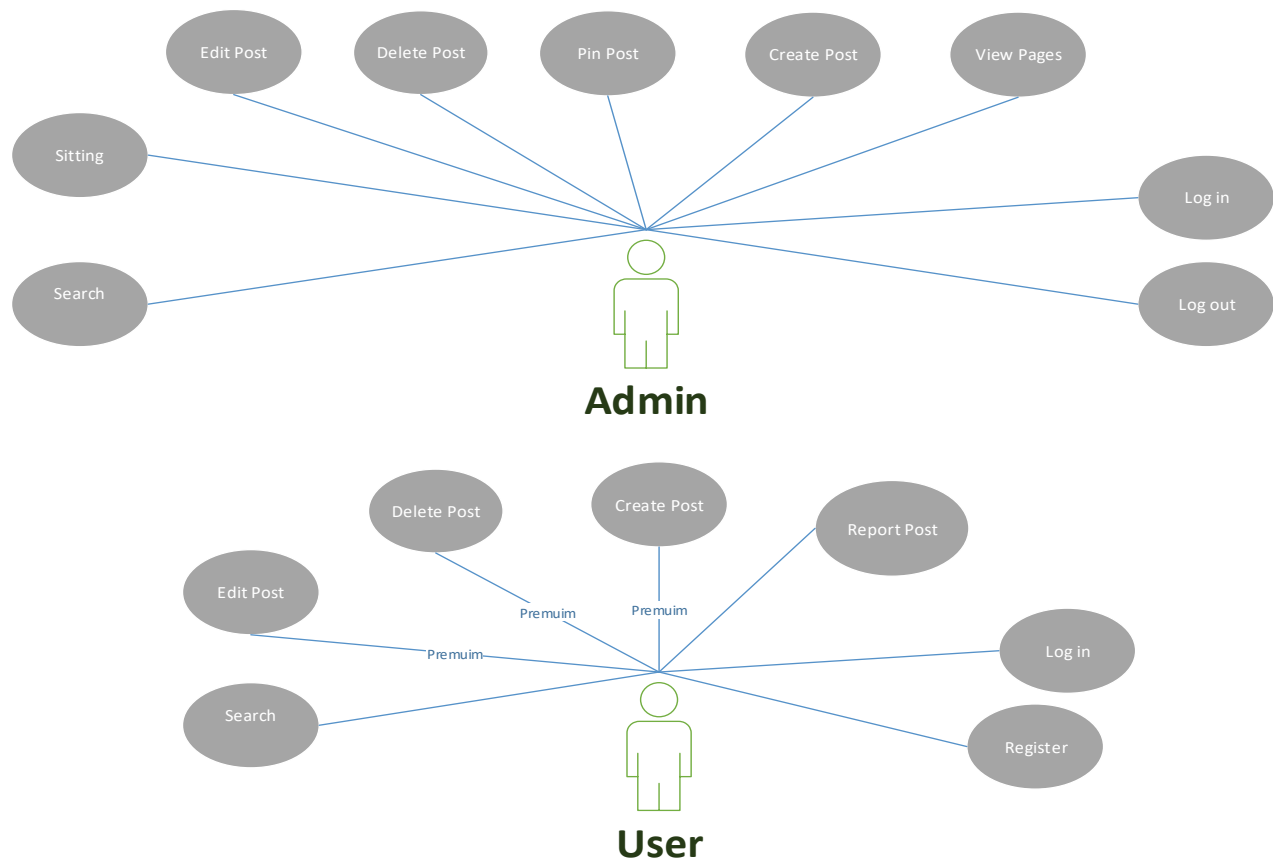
Edit Post

Delete Post

Pin Post

Create Post

View Pages

Sitting

Log in

Search

Log out

Admin

Delete Post

Create Post

Report Post

Edit Post

Premuim

Premuim

Premuim

Log in

Search

Register

User